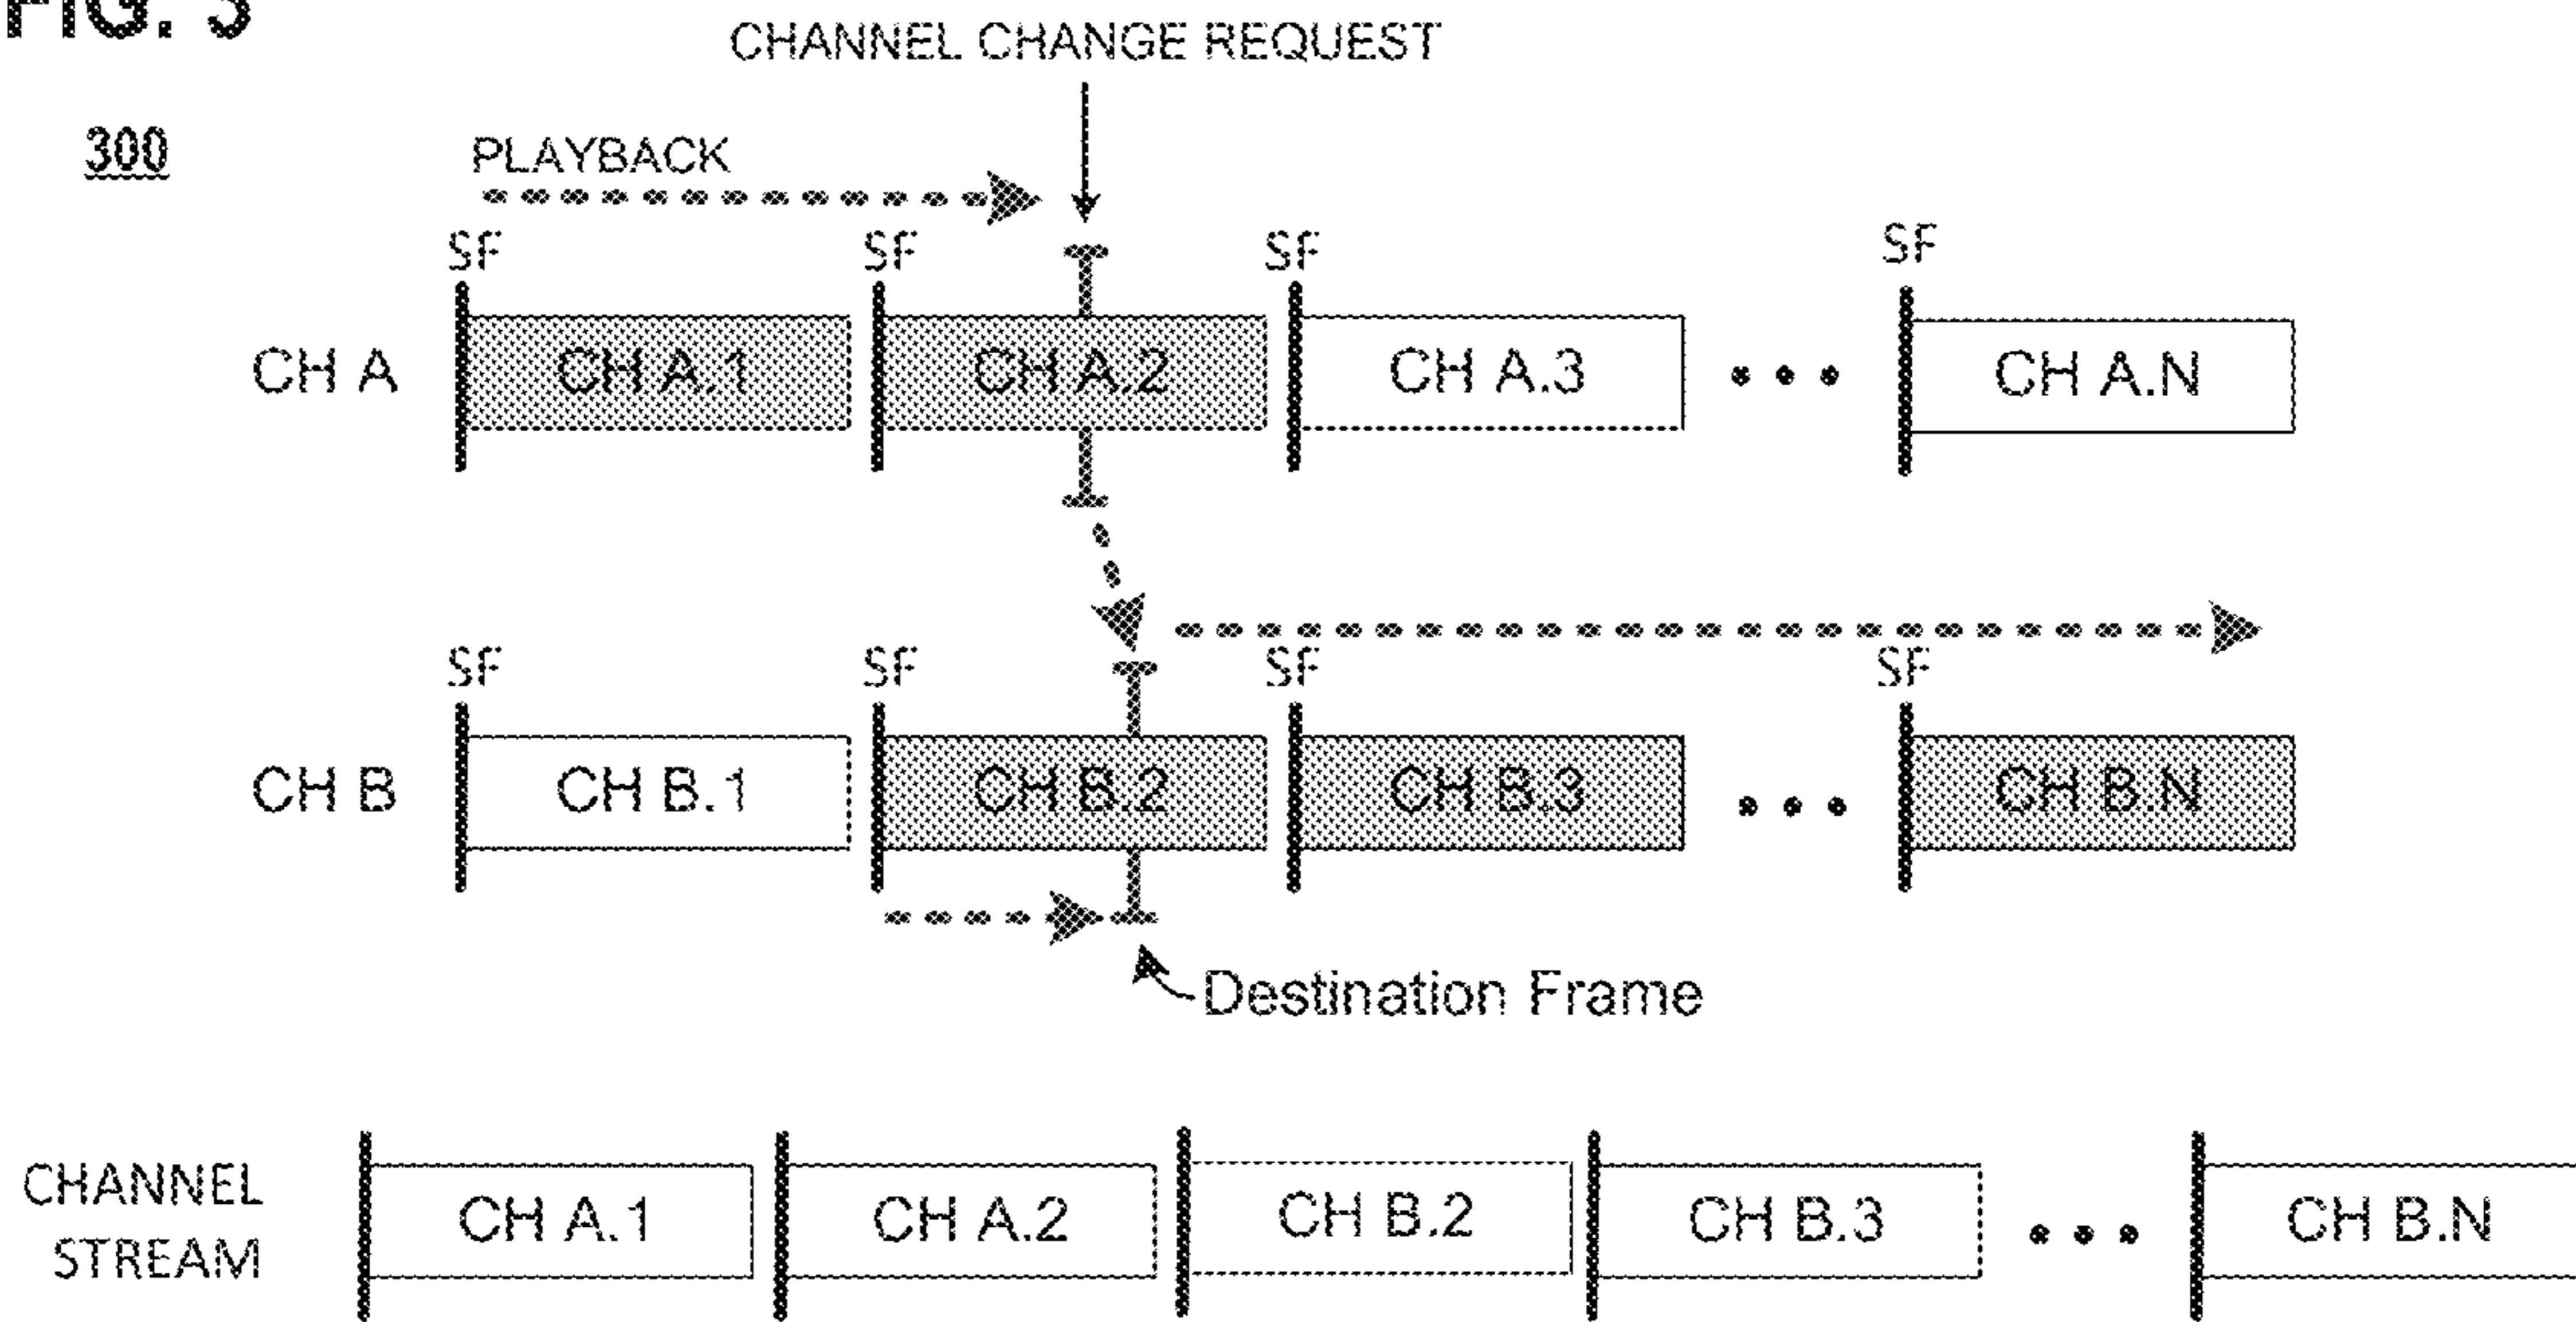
FIG. 3

CHANNEL CHANGE REQUEST

300

PLAYBACK

SF SF SF SF

CH A CH A.1 CH A.2 CH A.3 • • • CH A.N

SF SF SF SF

CH B CH B.1 CH B.2 CH B.3 • • • CH B.N

Destination Frame

CHANNEL STREAM CH A.1 CH A.2 CH B.2 CH B.3 • • • CH B.N